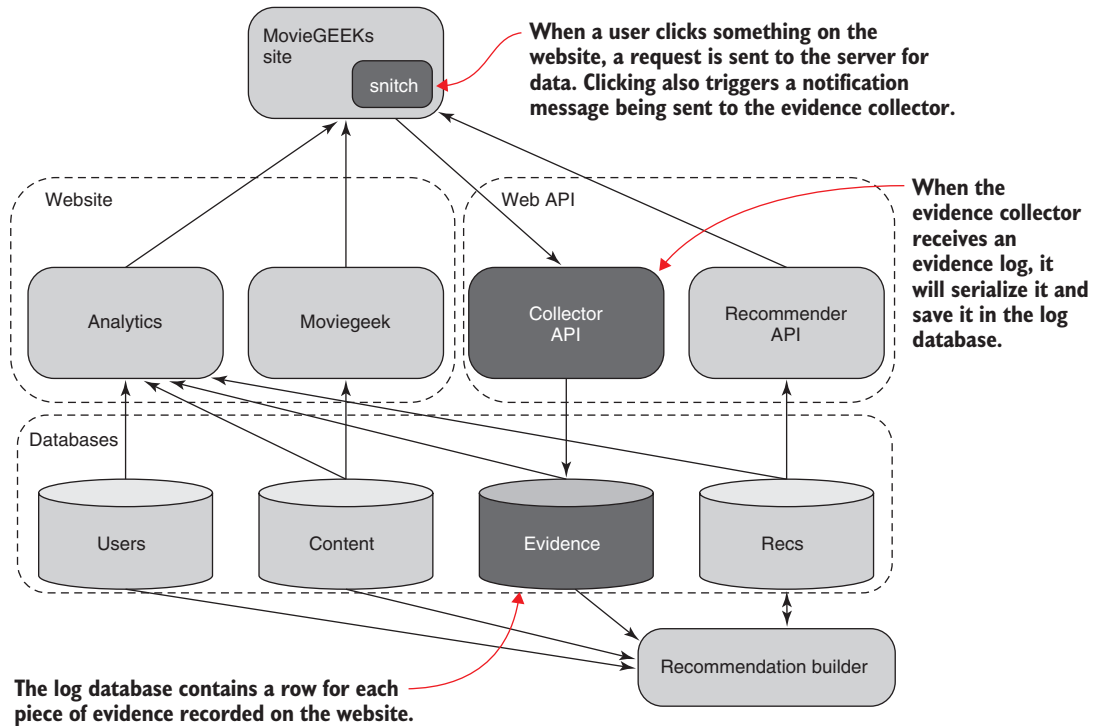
MovieGEEKs site

snitch

When a user clicks something on the website, a request is sent to the server for data. Clicking also triggers a notification message being sent to the evidence collector.

Website

Web API

When the evidence collector receives an evidence log, it will serialize it and save it in the log database.

Analytics

Moviegeek

Collector API

Recommender API

Databases

Users

Content

Evidence

Recs

Recommendation builder

The log database contains a row for each piece of evidence recorded on the website.